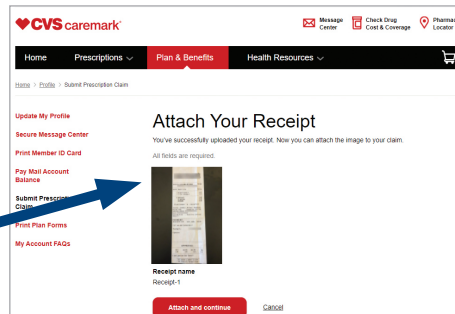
CVS caremark

Message Center
Check Drug Cost & Coverage
Pharma Locator

Home
Prescriptions
Plan & Benefits
Health Resources

Home > Profile > Submit Prescription Claim

Update My Profile
Secure Message Center
Print Member ID Card
Pay Mail Account Balance
Submit Prescripti Claim
Print Plan Forms
My Account FAQs

Attach Your Receipt

You've successfully uploaded your receipt. Now you can attach the image to your claim.

All fields are required.

Receipt name
Receipt-1

Attach and continue
Cancel